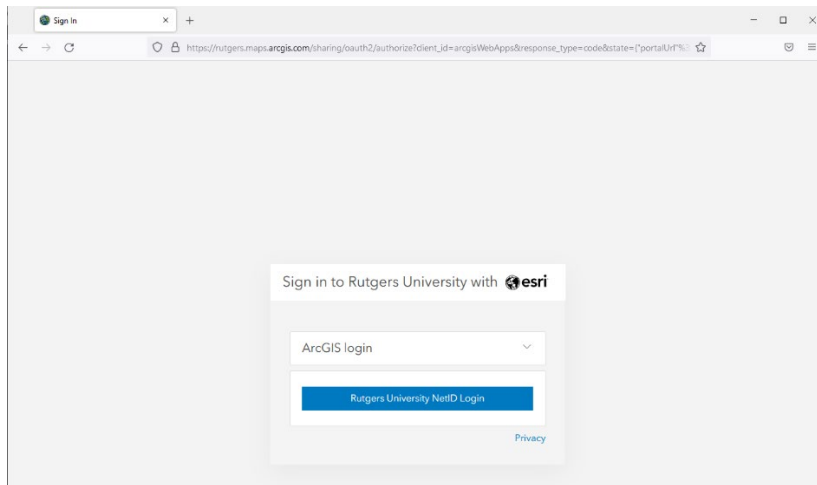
Sign In

https://rutgers.maps.arcgis.com/sharing/oauth2/authorize?client_id=arcgisWebApps&response_type=code&state={"portalUrl"%

Sign in to Rutgers University with esri

ArcGIS login

Rutgers University NetID Login

Privacy